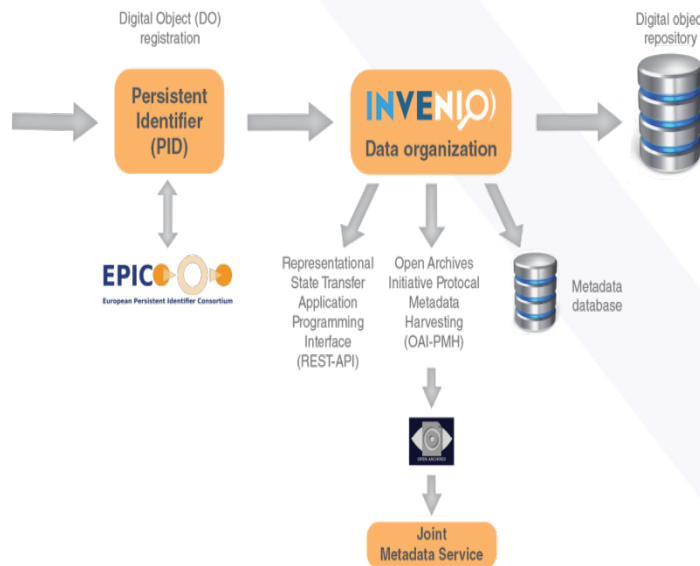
Digital Object (DO) registration

Persistent Identifier (PID)

EPIC

European Persistent Identifier Consortium

INVENIO

Data organization

Digital objec repository

Representational State Transfer Application Programming Interface (REST-API)

Open Archives Initiative Protocal Metadata Harvesting (OAI-PMH)

Metadata database

OPEN ARCHIVES

Joint Metadata Service